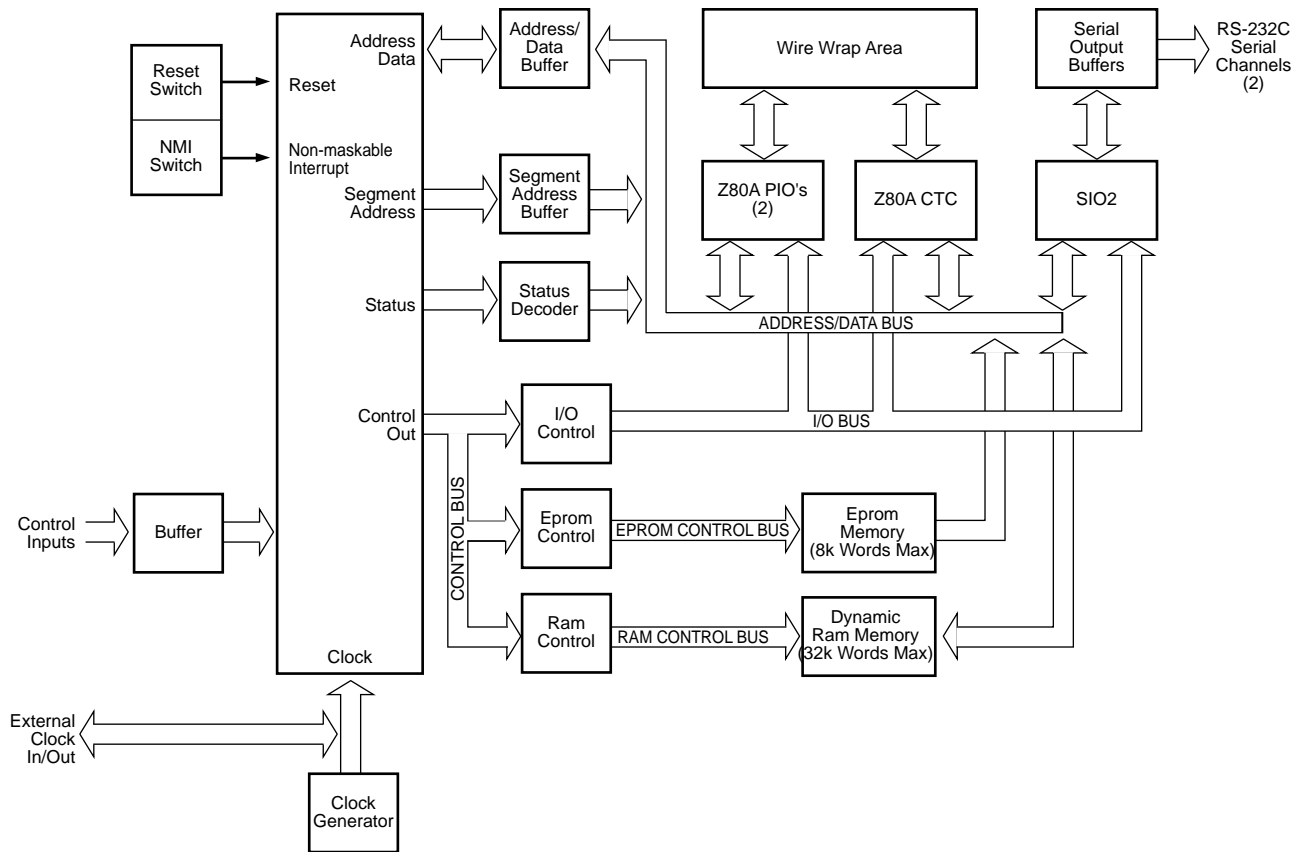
Reset Switch

NMI Switch

Reset

Non-maskable Interrupt

Address Data

Segment Address

Status

Control Out

Clock

Address/ Data Buffer

Segment Address Buffer

Status Decoder

Wire Wrap Area

Serial Output Buffers

RS-232C Serial Channels (2)

Z80A PIO's (2)

Z80A CTC

SIO2

ADDRESS/DATA BUS

I/O Control

I/O BUS

CONTROL BUS

Eprom Control

EPROM CONTROL BUS

Eprom Memory (8k Words Max)

Ram Control

RAM CONTROL BUS

Dynamic Ram Memory (32k Words Max)

Control Inputs

Buffer

External Clock In/Out

Clock Generator